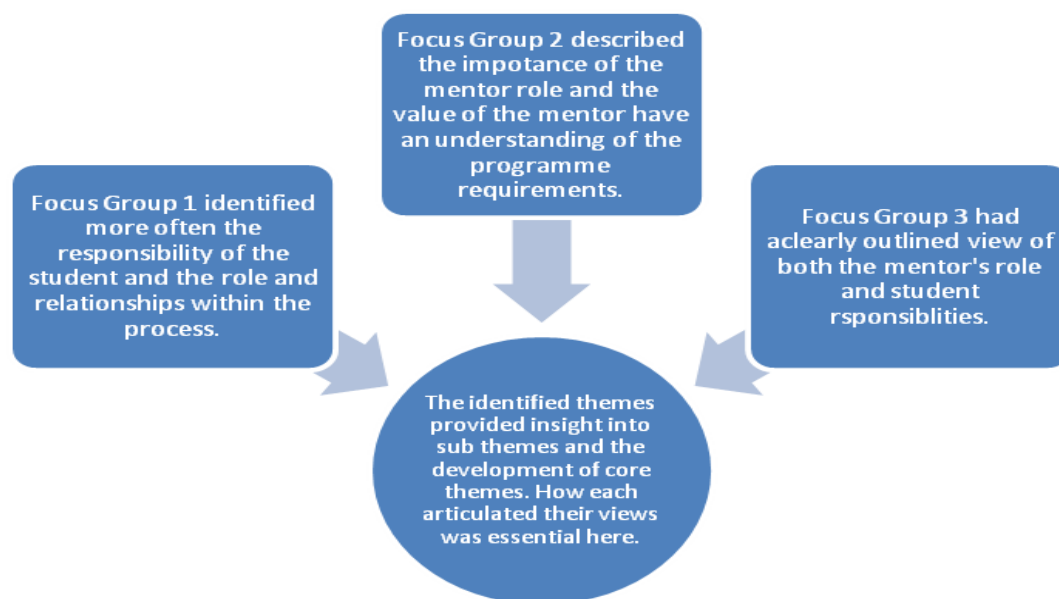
Focus Group 2 described the impotance of the mentor role and the value of the mentor have an understanding of the programme requirements.

Focus Group 1 identified more often the responsibility of the student and the role and relationships within the process.

Focus Group 3 had aclearly outlined view of both the mentor's role and student rsponsiblities.

The identified themes provided insight into sub themes and the development of core themes. How each articulated their views was essential here.